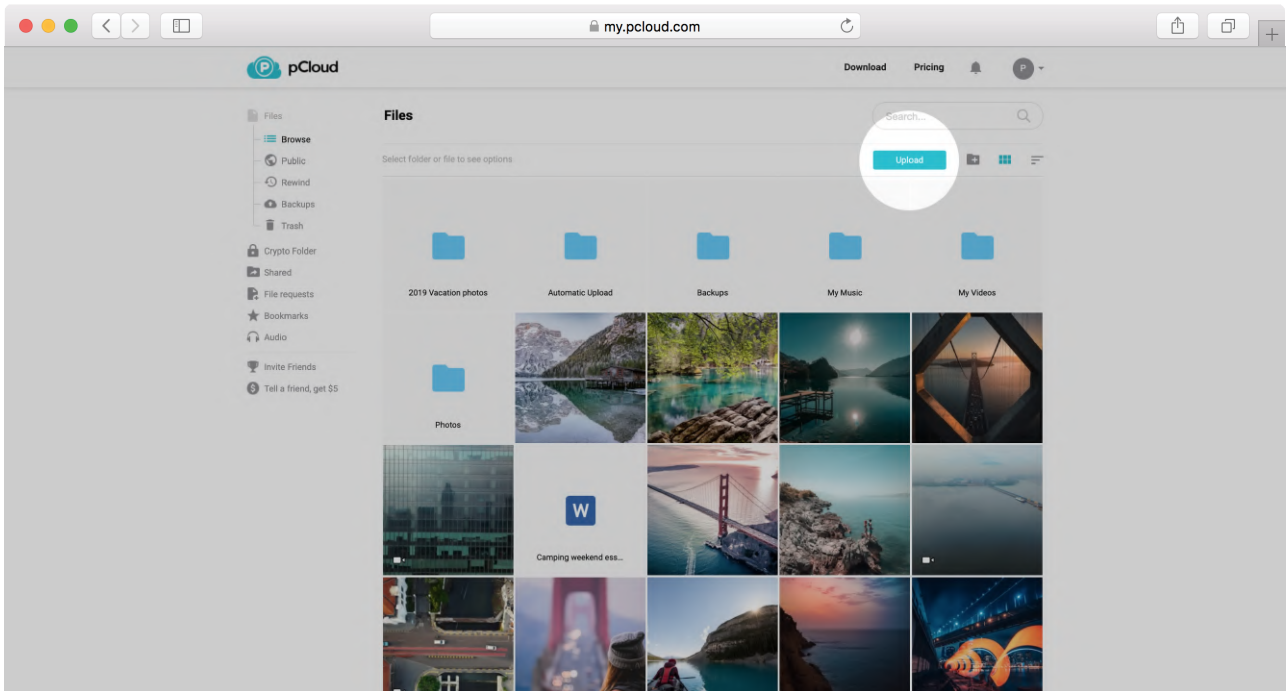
my.pcloud.com

pCloud

Download Pricing P

Files
Browse
Public
Rewind
Backups
Trash
Crypto Folder
Shared
File requests
Bookmarks
Audio
Invite Friends
Tell a friend, get $5

Files

Search...

Select folder or file to see options

Upload

2019 Vacation photos
Automatic Upload
Backups
My Music
My Videos
Photos

W
Camping weekend ess...